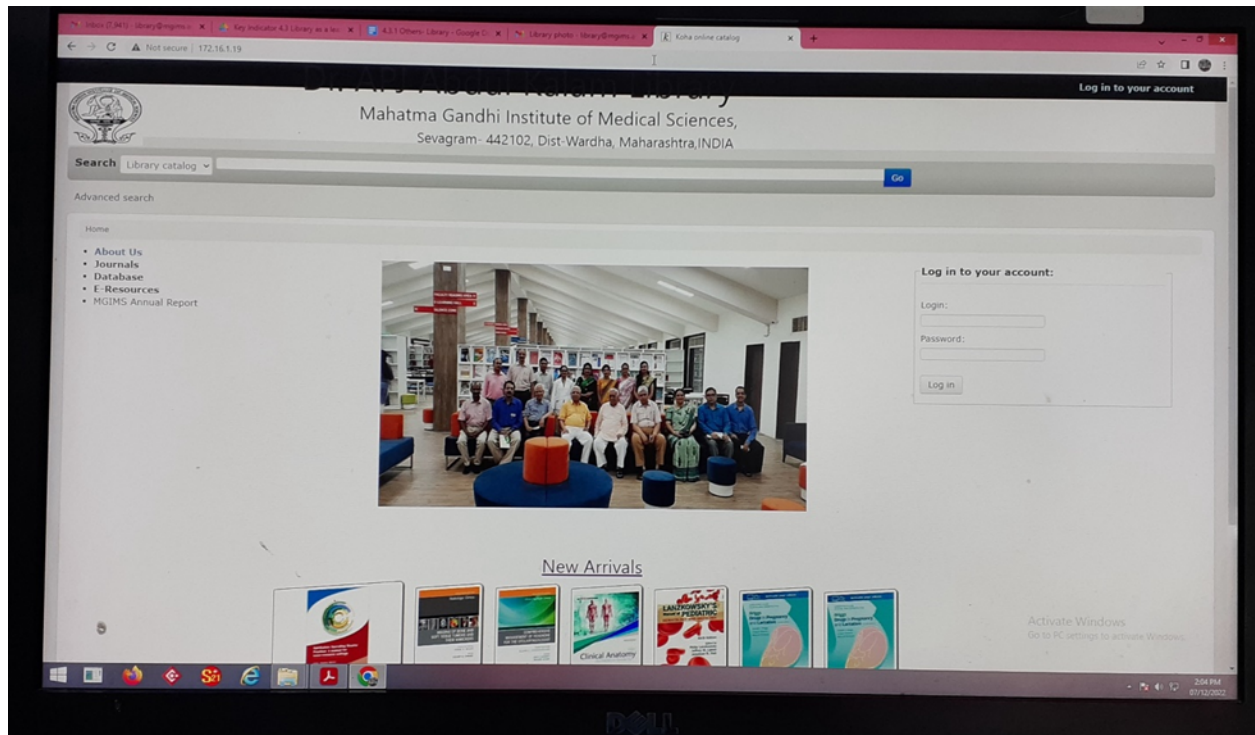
Inbox (7,841) - library@mgims.ac.in | Key Indicator 4.3 Library as a lea | 4.3.1 Others- Library - Google D | Library photo - library@mgims.ac | Koha online catalog

Not secure | 172.16.1.19

Dr. APJ Abdul Kalam Library

Log in to your account

Mahatma Gandhi Institute of Medical Sciences,
Sevagram- 442102, Dist-Wardha, Maharashtra,INDIA

Search Library catalog Go

Advanced search

Home

• About Us
• Journals
• Database
• E-Resources
• MGIMS Annual Report

Log in to your account:

Login:

Password:

Log in

New Arrivals

LANZKOWSKY'S PEDIATRIC

Clinical Anatomy

Activate Windows
Go to PC settings to activate Windows.

2:04 PM
07/12/2022

DELL